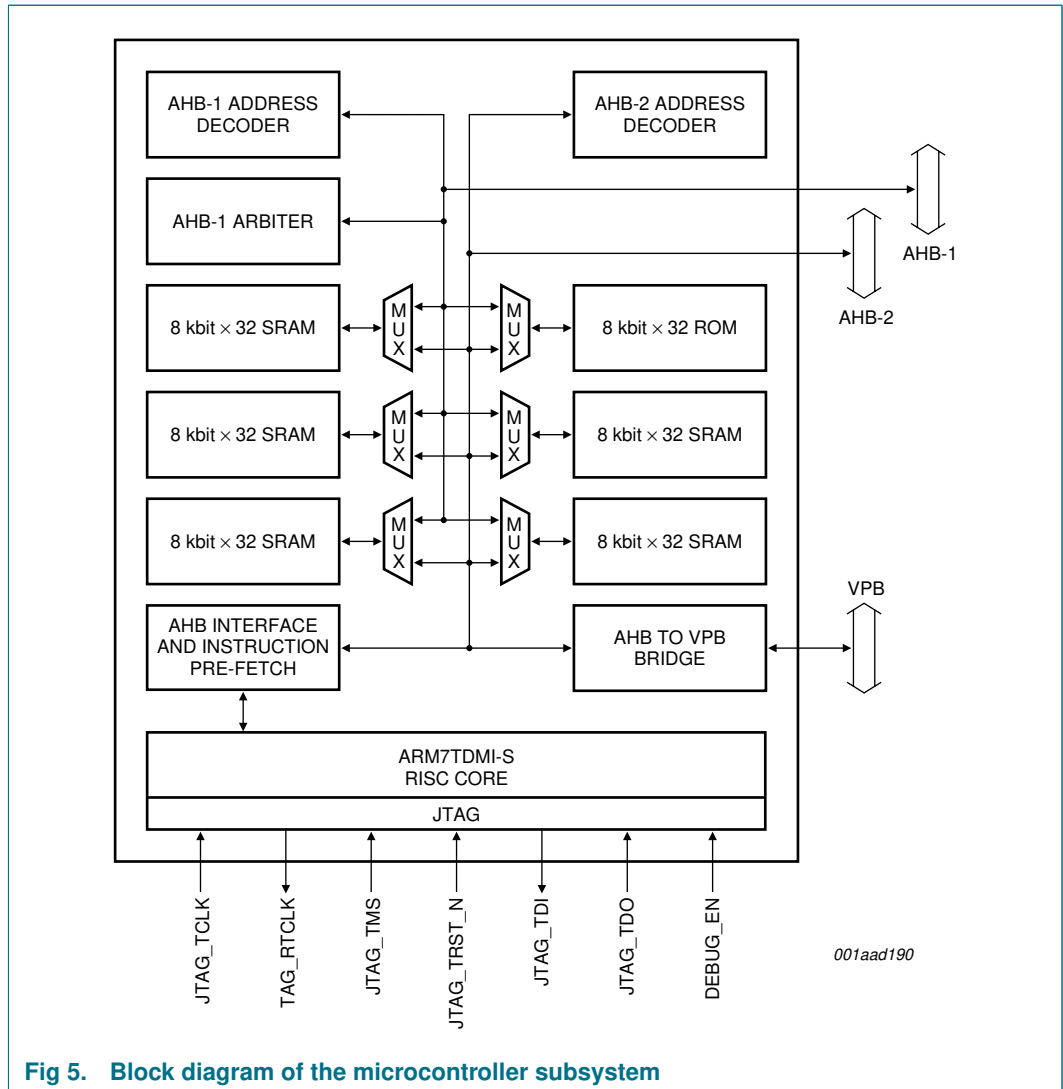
AHB-1 ADDRESS DECODER

AHB-2 ADDRESS DECODER

AHB-1 ARBITER

AHB-1

AHB-2

8 kbit $\times$ 32 SRAM

MUX

MUX

8 kbit $\times$ 32 ROM

8 kbit $\times$ 32 SRAM

MUX

MUX

8 kbit $\times$ 32 SRAM

8 kbit $\times$ 32 SRAM

MUX

MUX

8 kbit $\times$ 32 SRAM

VPB

AHB INTERFACE AND INSTRUCTION PRE-FETCH

AHB TO VPB BRIDGE

ARM7TDMI-S RISC CORE

JTAG

JTAG_TCLK

TAG_RTCLK

JTAG_TMS

JTAG_TRST_N

JTAG_TDI

JTAG_TDO

DEBUG_EN

001aad190

Fig 5. Block diagram of the microcontroller subsystem